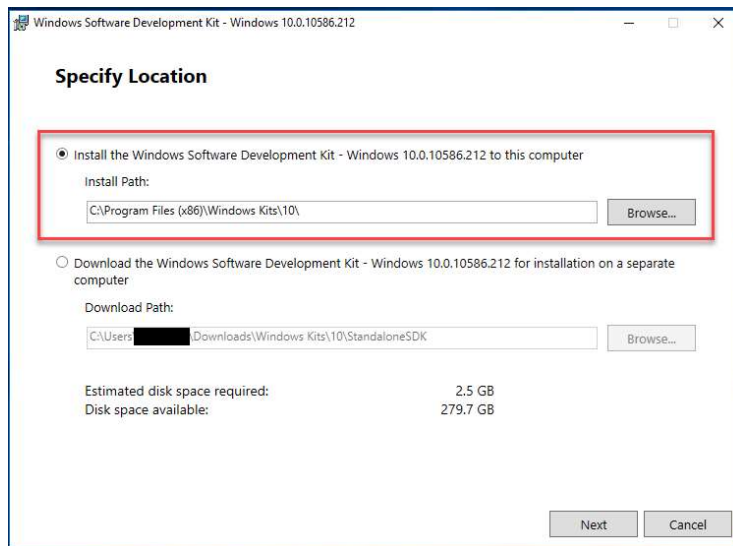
Windows Software Development Kit - Windows 10.0.10586.212

Specify Location

Install the Windows Software Development Kit - Windows 10.0.10586.212 to this computer

Install Path:

C:\Program Files (x86)\Windows Kits\10\

Browse...

Download the Windows Software Development Kit - Windows 10.0.10586.212 for installation on a separate computer

Download Path:

C:\Users\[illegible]\Downloads\Windows Kits\10\StandaloneSDK

Browse...

| Estimated disk space required: | 2.5 GB |
|---|---|
| Disk space available: | 279.7 GB |

Next

Cancel